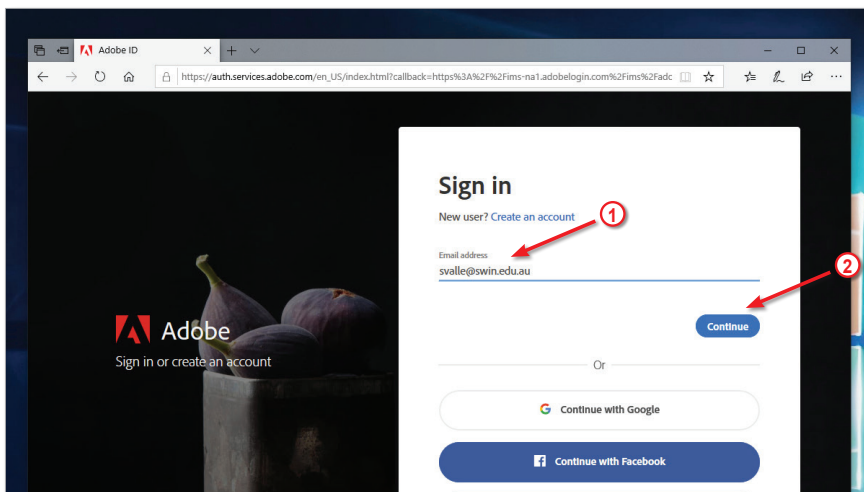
Adobe ID

https://auth.services.adobe.com/en_US/index.html?callback=https%3A%2F%2Fims-na1.adobelogin.com%2Fims%2Fadc

Adobe
Sign in or create an account

Sign in
New user? Create an account

1

Email address
svalle@swin.edu.au

2

Continue

Or

Continue with Google

Continue with Facebook